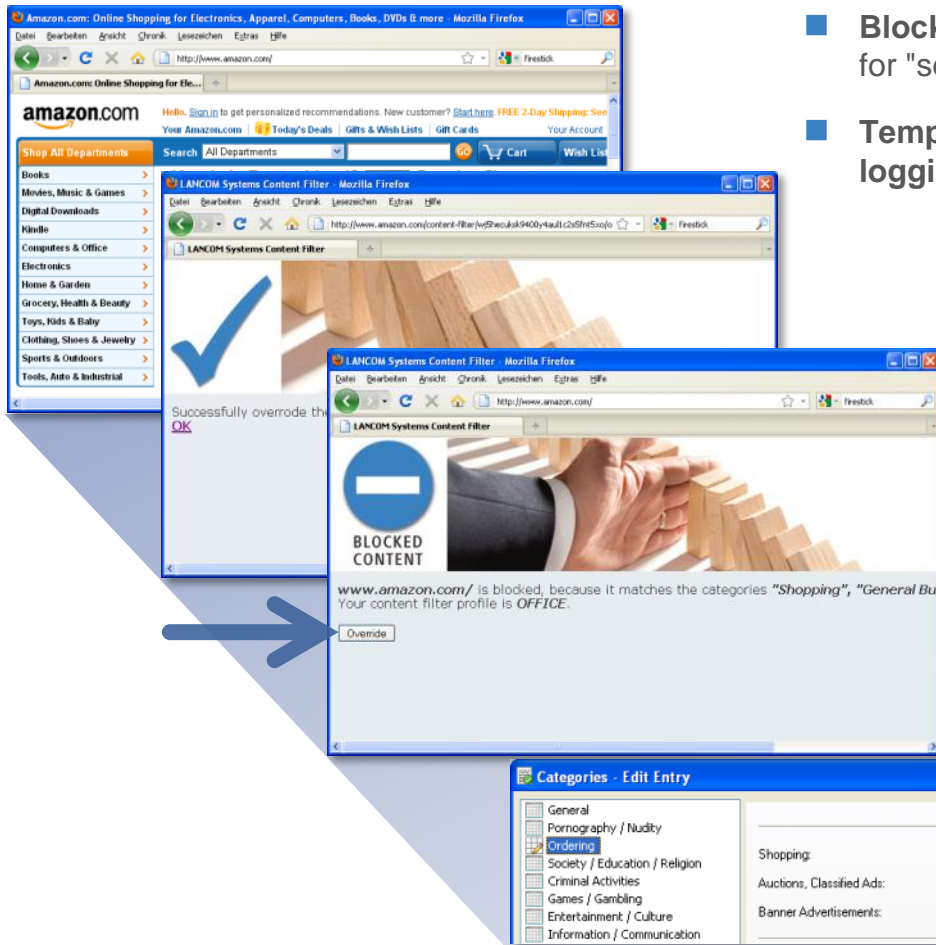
Amazon.com: Online Shopping for Electronics, Apparel, Computers, Books, DVDs & more - Mozilla Firefox
Datei Bearbeiten Ansicht Chronik Lesezeichen Extras Hilfe
http://www.amazon.com/
firestick
Amazon.com: Online Shopping for Ele...
amazon.com
Hello. Sign in to get personalized recommendations. New customer? Start here. FREE 2-Day Shipping: See
Your Amazon.com | Today's Deals | Gifts & Wish Lists | Gift Cards
Your Account
Shop All Departments
Search All Departments
GO
Cart
Wish List
Books
Movies, Music & Games
Digital Downloads
Kindle
Computers & Office
Electronics
Home & Garden
Grocery, Health & Beauty
Toys, Kids & Baby
Clothing, Shoes & Jewelry
Sports & Outdoors
Tools, Auto & Industrial

LANCOM Systems Content Filter - Mozilla Firefox
Datei Bearbeiten Ansicht Chronik Lesezeichen Extras Hilfe
http://www.amazon.com/content-filter/wj5hecuksk9400y4aul1c2s5fnt5xo/o
firestick
LANCOM Systems Content Filter
Successfully overrode the
OK

LANCOM Systems Content Filter - Mozilla Firefox
Datei Bearbeiten Ansicht Chronik Lesezeichen Extras Hilfe
http://www.amazon.com/
firestick
LANCOM Systems Content Filter
BLOCKED CONTENT
www.amazon.com/ is blocked, because it matches the categories "Shopping", "General Bu
Your content filter profile is OFFICE.
Override

Categories - Edit Entry
General
Pornography / Nudity
Ordering
Society / Education / Religion
Criminal Activities
Games / Gambling
Entertainment / Culture
Information / Communication
Shopping:
Auctions, Classified Ads:
Banner Advertisements:

Block
for "s

Temp
loggi